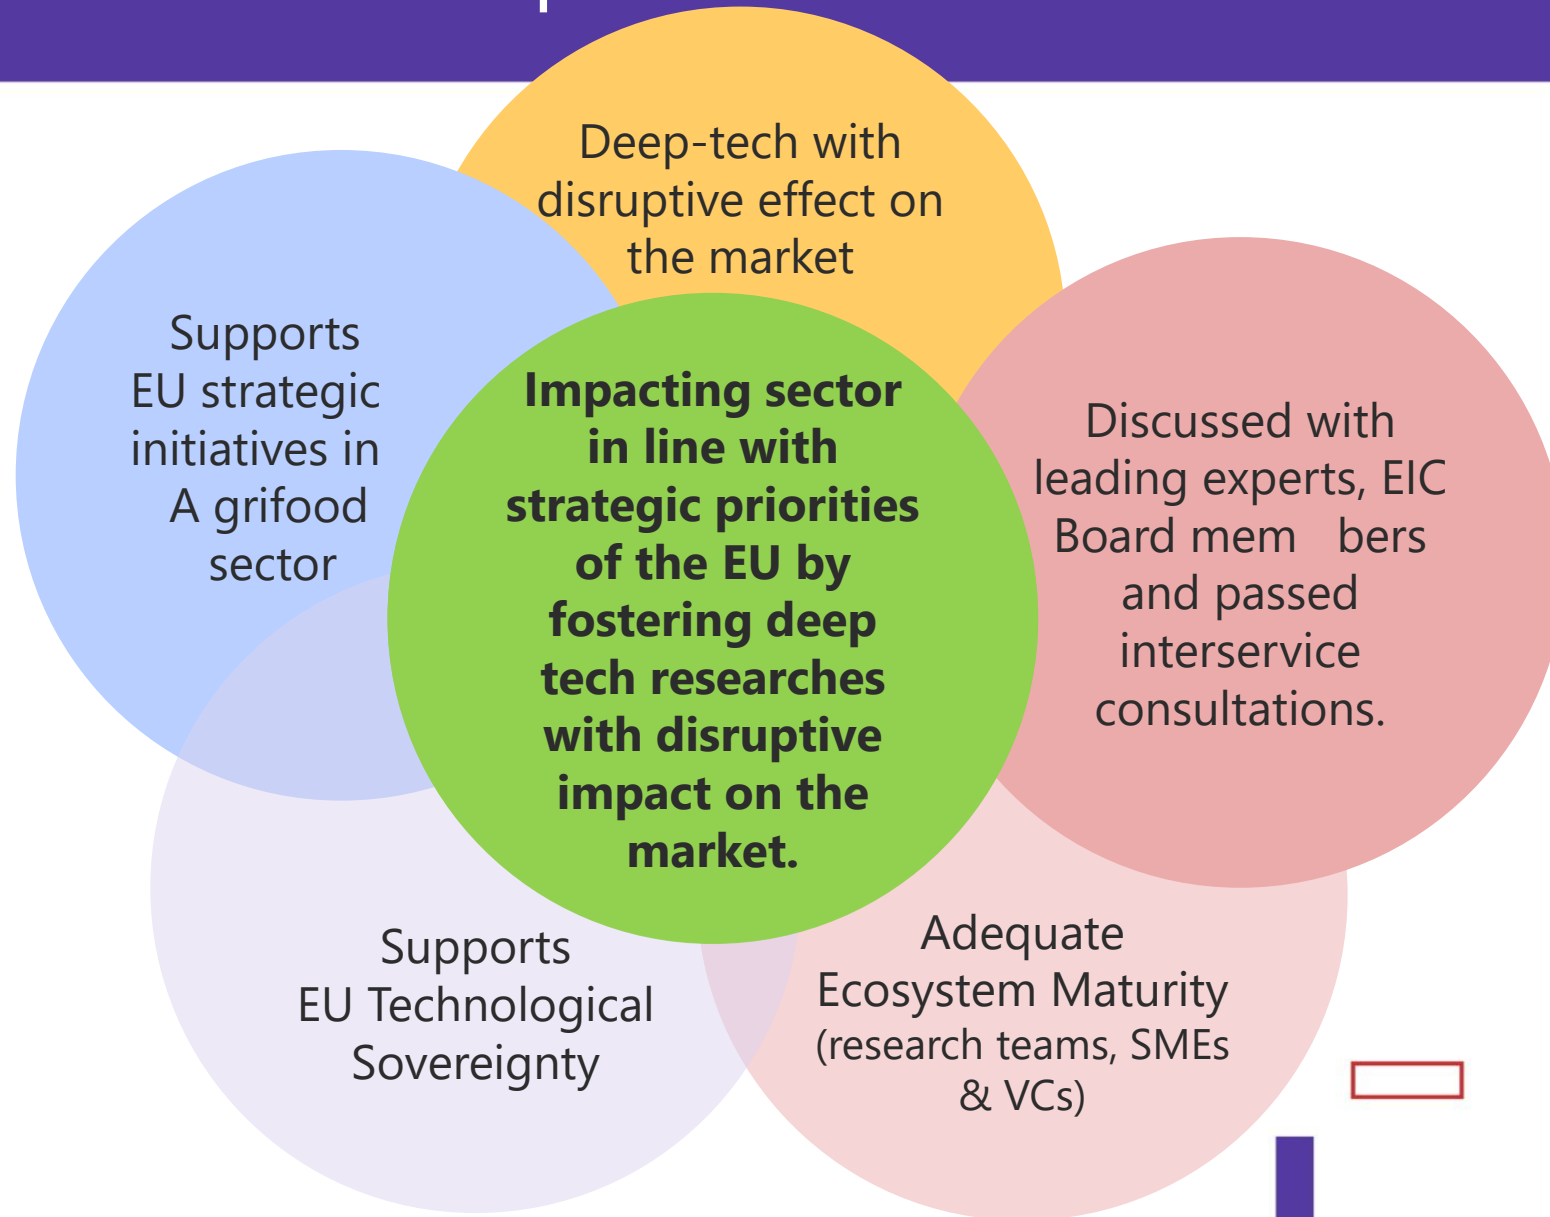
Deep-tech with disruptive effect on the market

Supports EU strategic initiatives in A grifood sector

Impacting sector in line with strategic priorities of the EU by fostering deep tech researches with disruptive impact on the market.

Discussed with leading experts, EIC Board mem bers and passed interservice consultations.

Supports EU Technological Sovereignty

Adequate Ecosystem Maturity (research teams, SMEs & VCs)